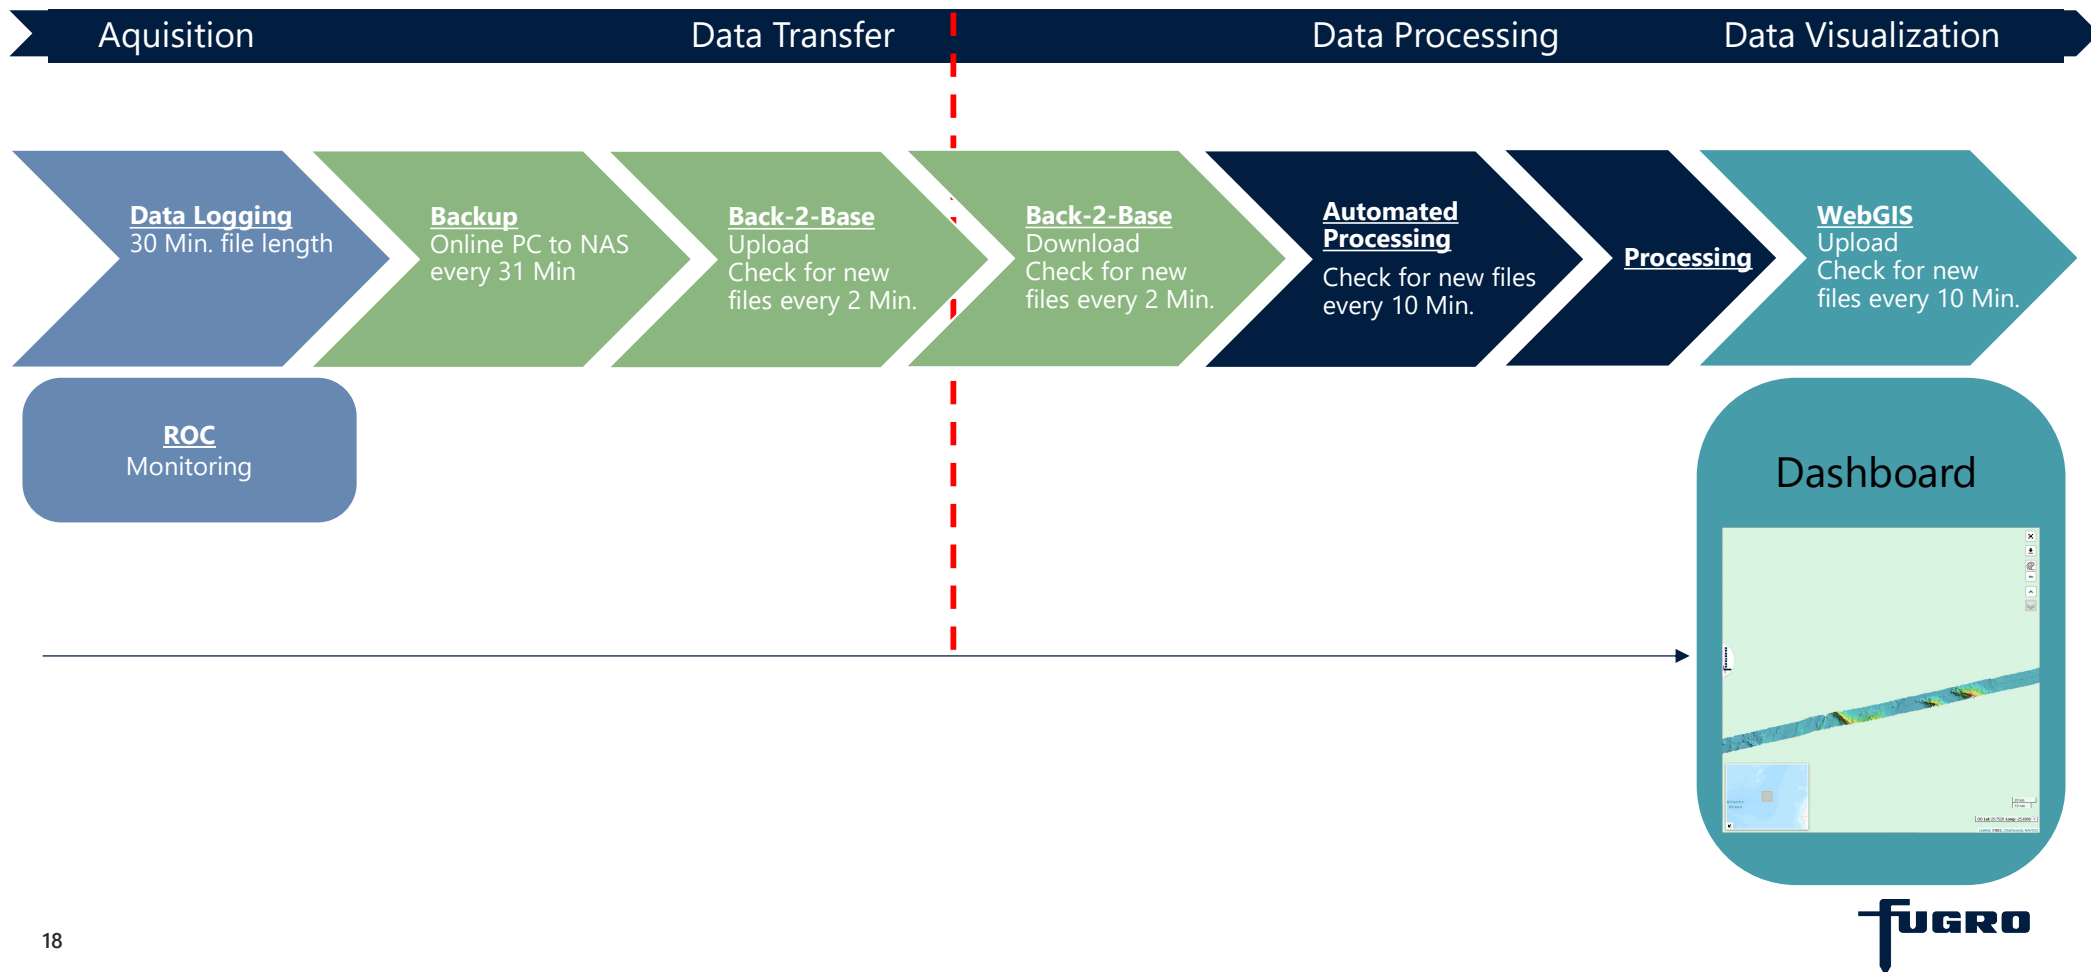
Aquisition Data Transfer Data Processing Data Visualization

Data Logging
30 Min. file length

Backup
Online PC to NAS every 31 Min

Back-2-Base
Upload
Check for new files every 2 Min.

Back-2-Base
Download
Check for new files every 2 Min.

Automated Processing
Check for new files every 10 Min.

Processing

WebGIS
Upload
Check for new files every 10 Min.

ROC
Monitoring

Dashboard

18

FUGRO